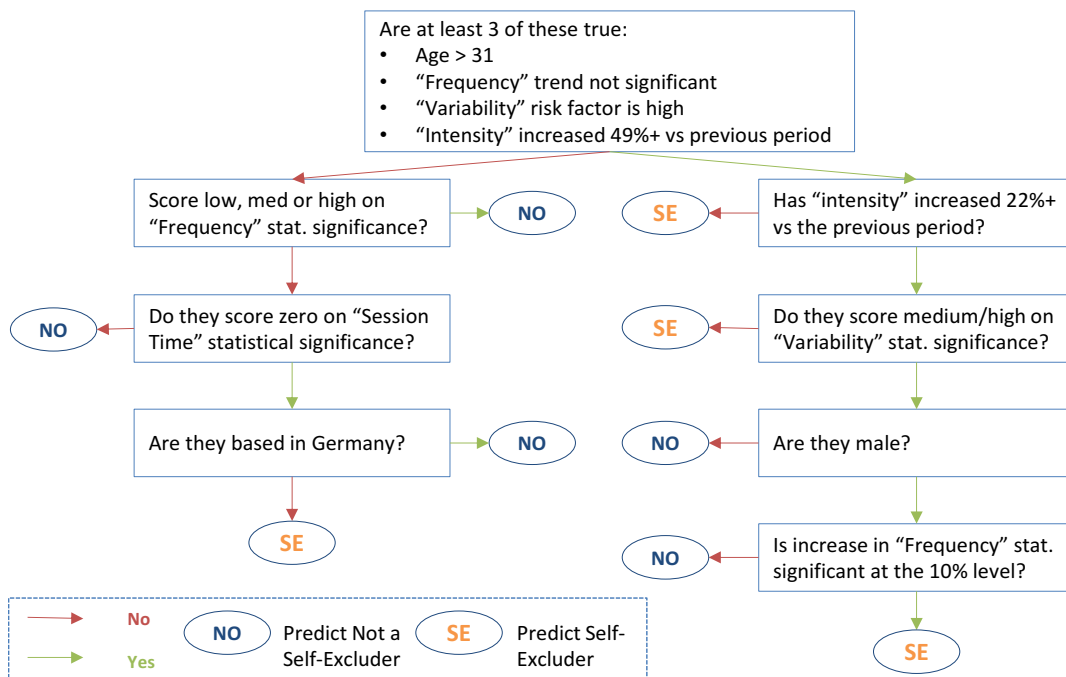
Are at least 3 of these true:
- Age > 31
- “Frequency” trend not significant
- “Variability” risk factor is high
- “Intensity” increased 49%+ vs previous period

Score low, med or high on “Frequency” stat. significance?

NO

Do they score zero on “Session Time” statistical significance?

NO

Are they based in Germany?

NO

SE

Has “intensity” increased 22%+ vs the previous period?

SE

Do they score medium/high on “Variability” stat. significance?

SE

Are they male?

NO

Is increase in “Frequency” stat. significant at the 10% level?

NO

SE

No

Yes

NO Predict Not a Self-Excluder

SE Predict Self-Excluder